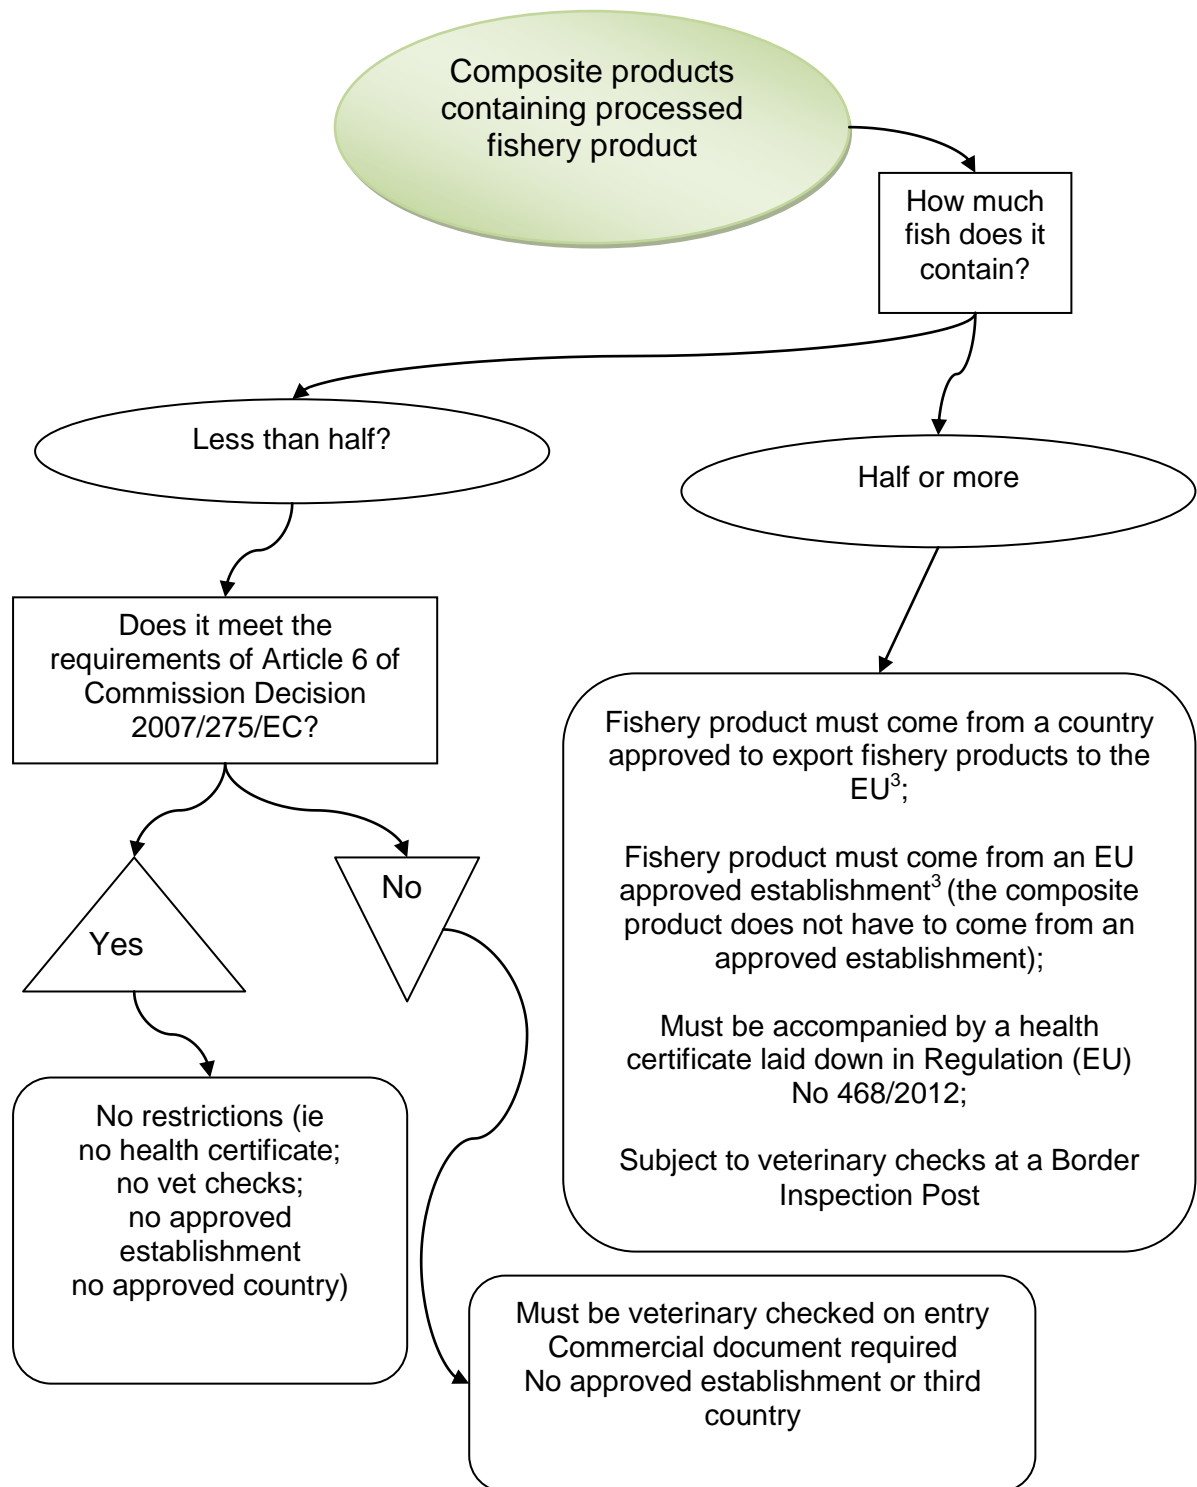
Composite products containing processed fishery product

How much fish does it contain?

Less than half?

Half or more

Does it meet the requirements of Article 6 of Commission Decision 2007/275/EC?

Fishery product must come from a country approved to export fishery products to the EU$^{3}$;

Fishery product must come from an EU approved establishment$^{3}$ (the composite product does not have to come from an approved establishment);

Must be accompanied by a health certificate laid down in Regulation (EU) No 468/2012;

Subject to veterinary checks at a Border Inspection Post

No

Yes

No restrictions (ie no health certificate; no vet checks; no approved establishment no approved country)

Must be veterinary checked on entry
Commercial document required
No approved establishment or third country